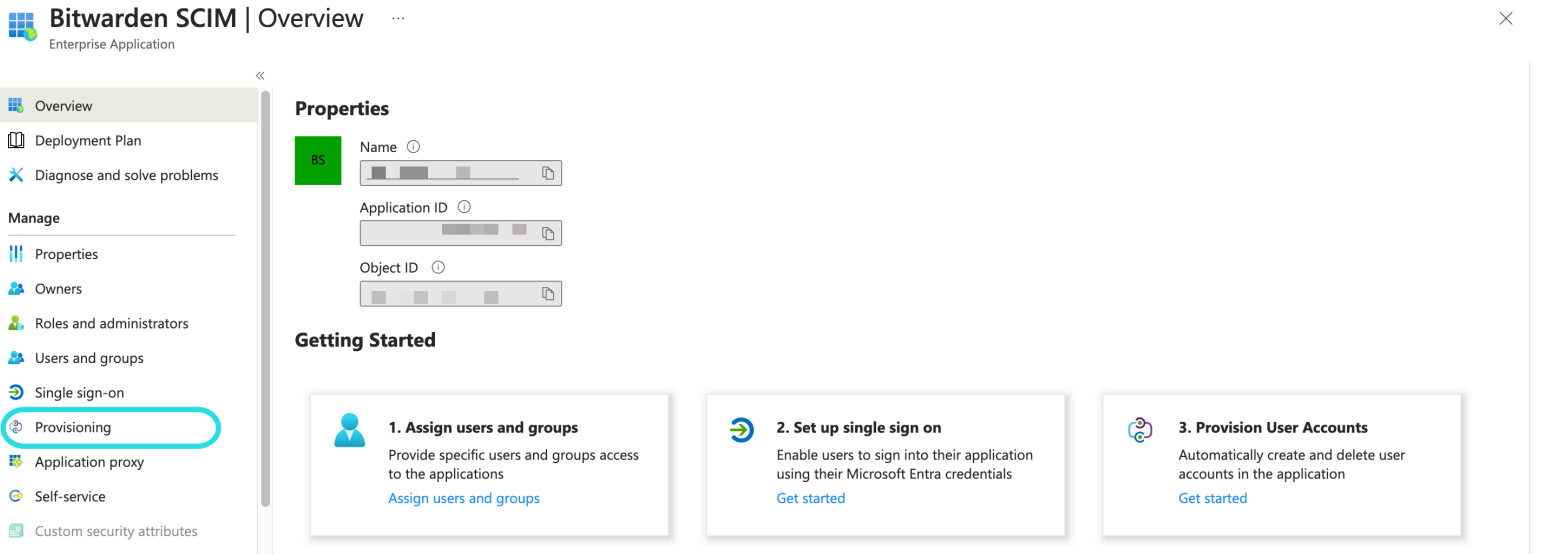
Bitwarden SCIM | Overview ...
Enterprise Application

«

Overview
Deployment Plan
Diagnose and solve problems
Manage
Properties
Owners
Roles and administrators
Users and groups
Single sign-on
Provisioning
Application proxy
Self-service
Custom security attributes

Properties

BS

Name ⓘ
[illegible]

Application ID ⓘ
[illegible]

Object ID ⓘ
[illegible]

Getting Started

1. Assign users and groups
Provide specific users and groups access to the applications
Assign users and groups

2. Set up single sign on
Enable users to sign into their application using their Microsoft Entra credentials
Get started

3. Provision User Accounts
Automatically create and delete user accounts in the application
Get started